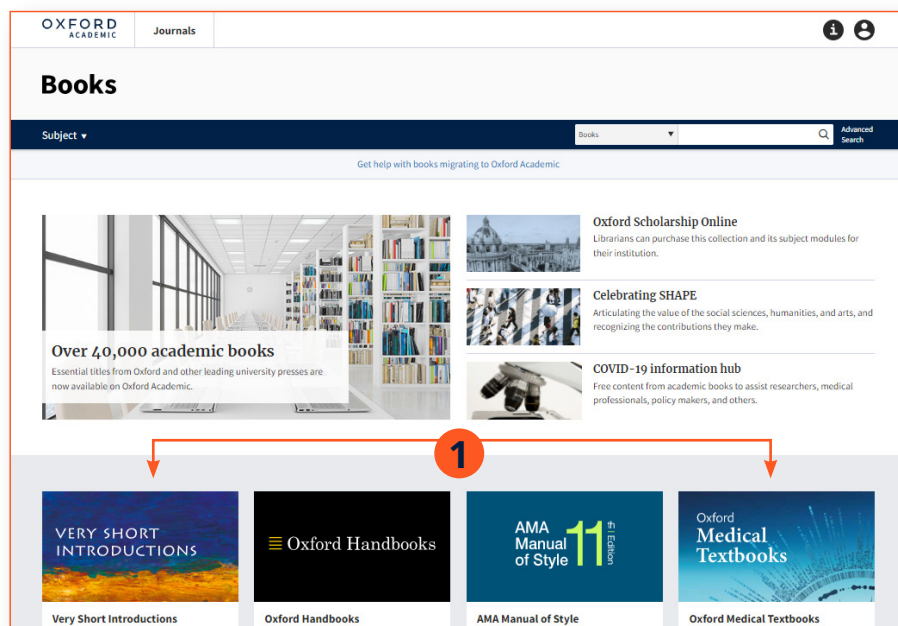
OXFORD ACADEMIC

Journals

Books

Subject ▾

Books

Advanced Search

Get help with books migrating to Oxford Academic

Over 40,000 academic books

Essential titles from Oxford and other leading university presses are now available on Oxford Academic.

Oxford Scholarship Online

Librarians can purchase this collection and its subject modules for their institution.

Celebrating SHAPE

Articulating the value of the social sciences, humanities, and arts, and recognizing the contributions they make.

COVID-19 information hub

Free content from academic books to assist researchers, medical professionals, policy makers, and others.

1

VERY SHORT INTRODUCTIONS

Very Short Introductions

Oxford Handbooks

Oxford Handbooks

AMA Manual of Style 11th Edition

AMA Manual of Style

Oxford Medical Textbooks

Oxford Medical Textbooks